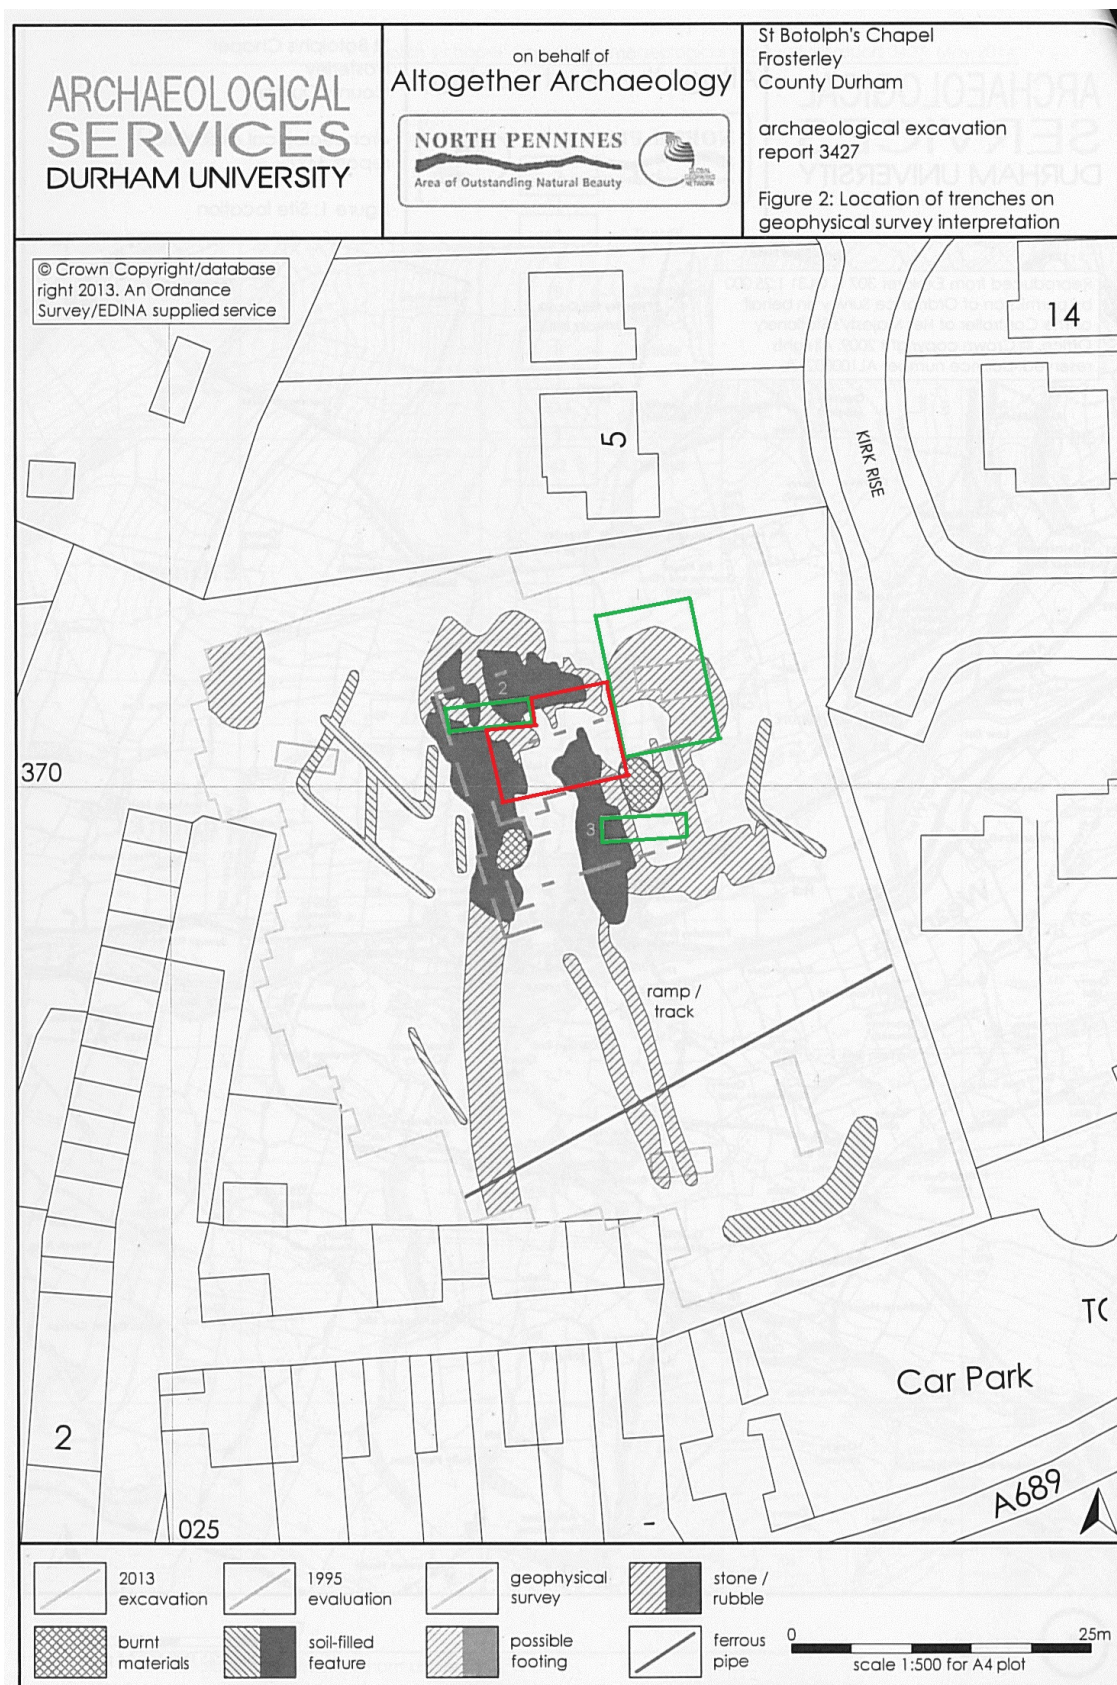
ARCHAEOLOGICAL SERVICES DURHAM UNIVERSITY

on behalf of
Altogether Archaeology

NORTH PENNINES
Area of Outstanding Natural Beauty

St Botolph's Chapel
Frosterley
County Durham

archaeological excavation report 3427

Figure 2: Location of trenches on geophysical survey interpretation

© Crown Copyright/database right 2013. An Ordnance Survey/EDINA supplied service

14

5

KIRK RISE

2

370

3

ramp / track

TC

Car Park

2

025

A689

| 2013 excavation | 1995 evaluation | geophysical survey | stone / rubble |
|---|---|---|---|
| burnt materials | soil-filled feature | possible footing | ferrous pipe |

0

25m

scale 1:500 for A4 plot